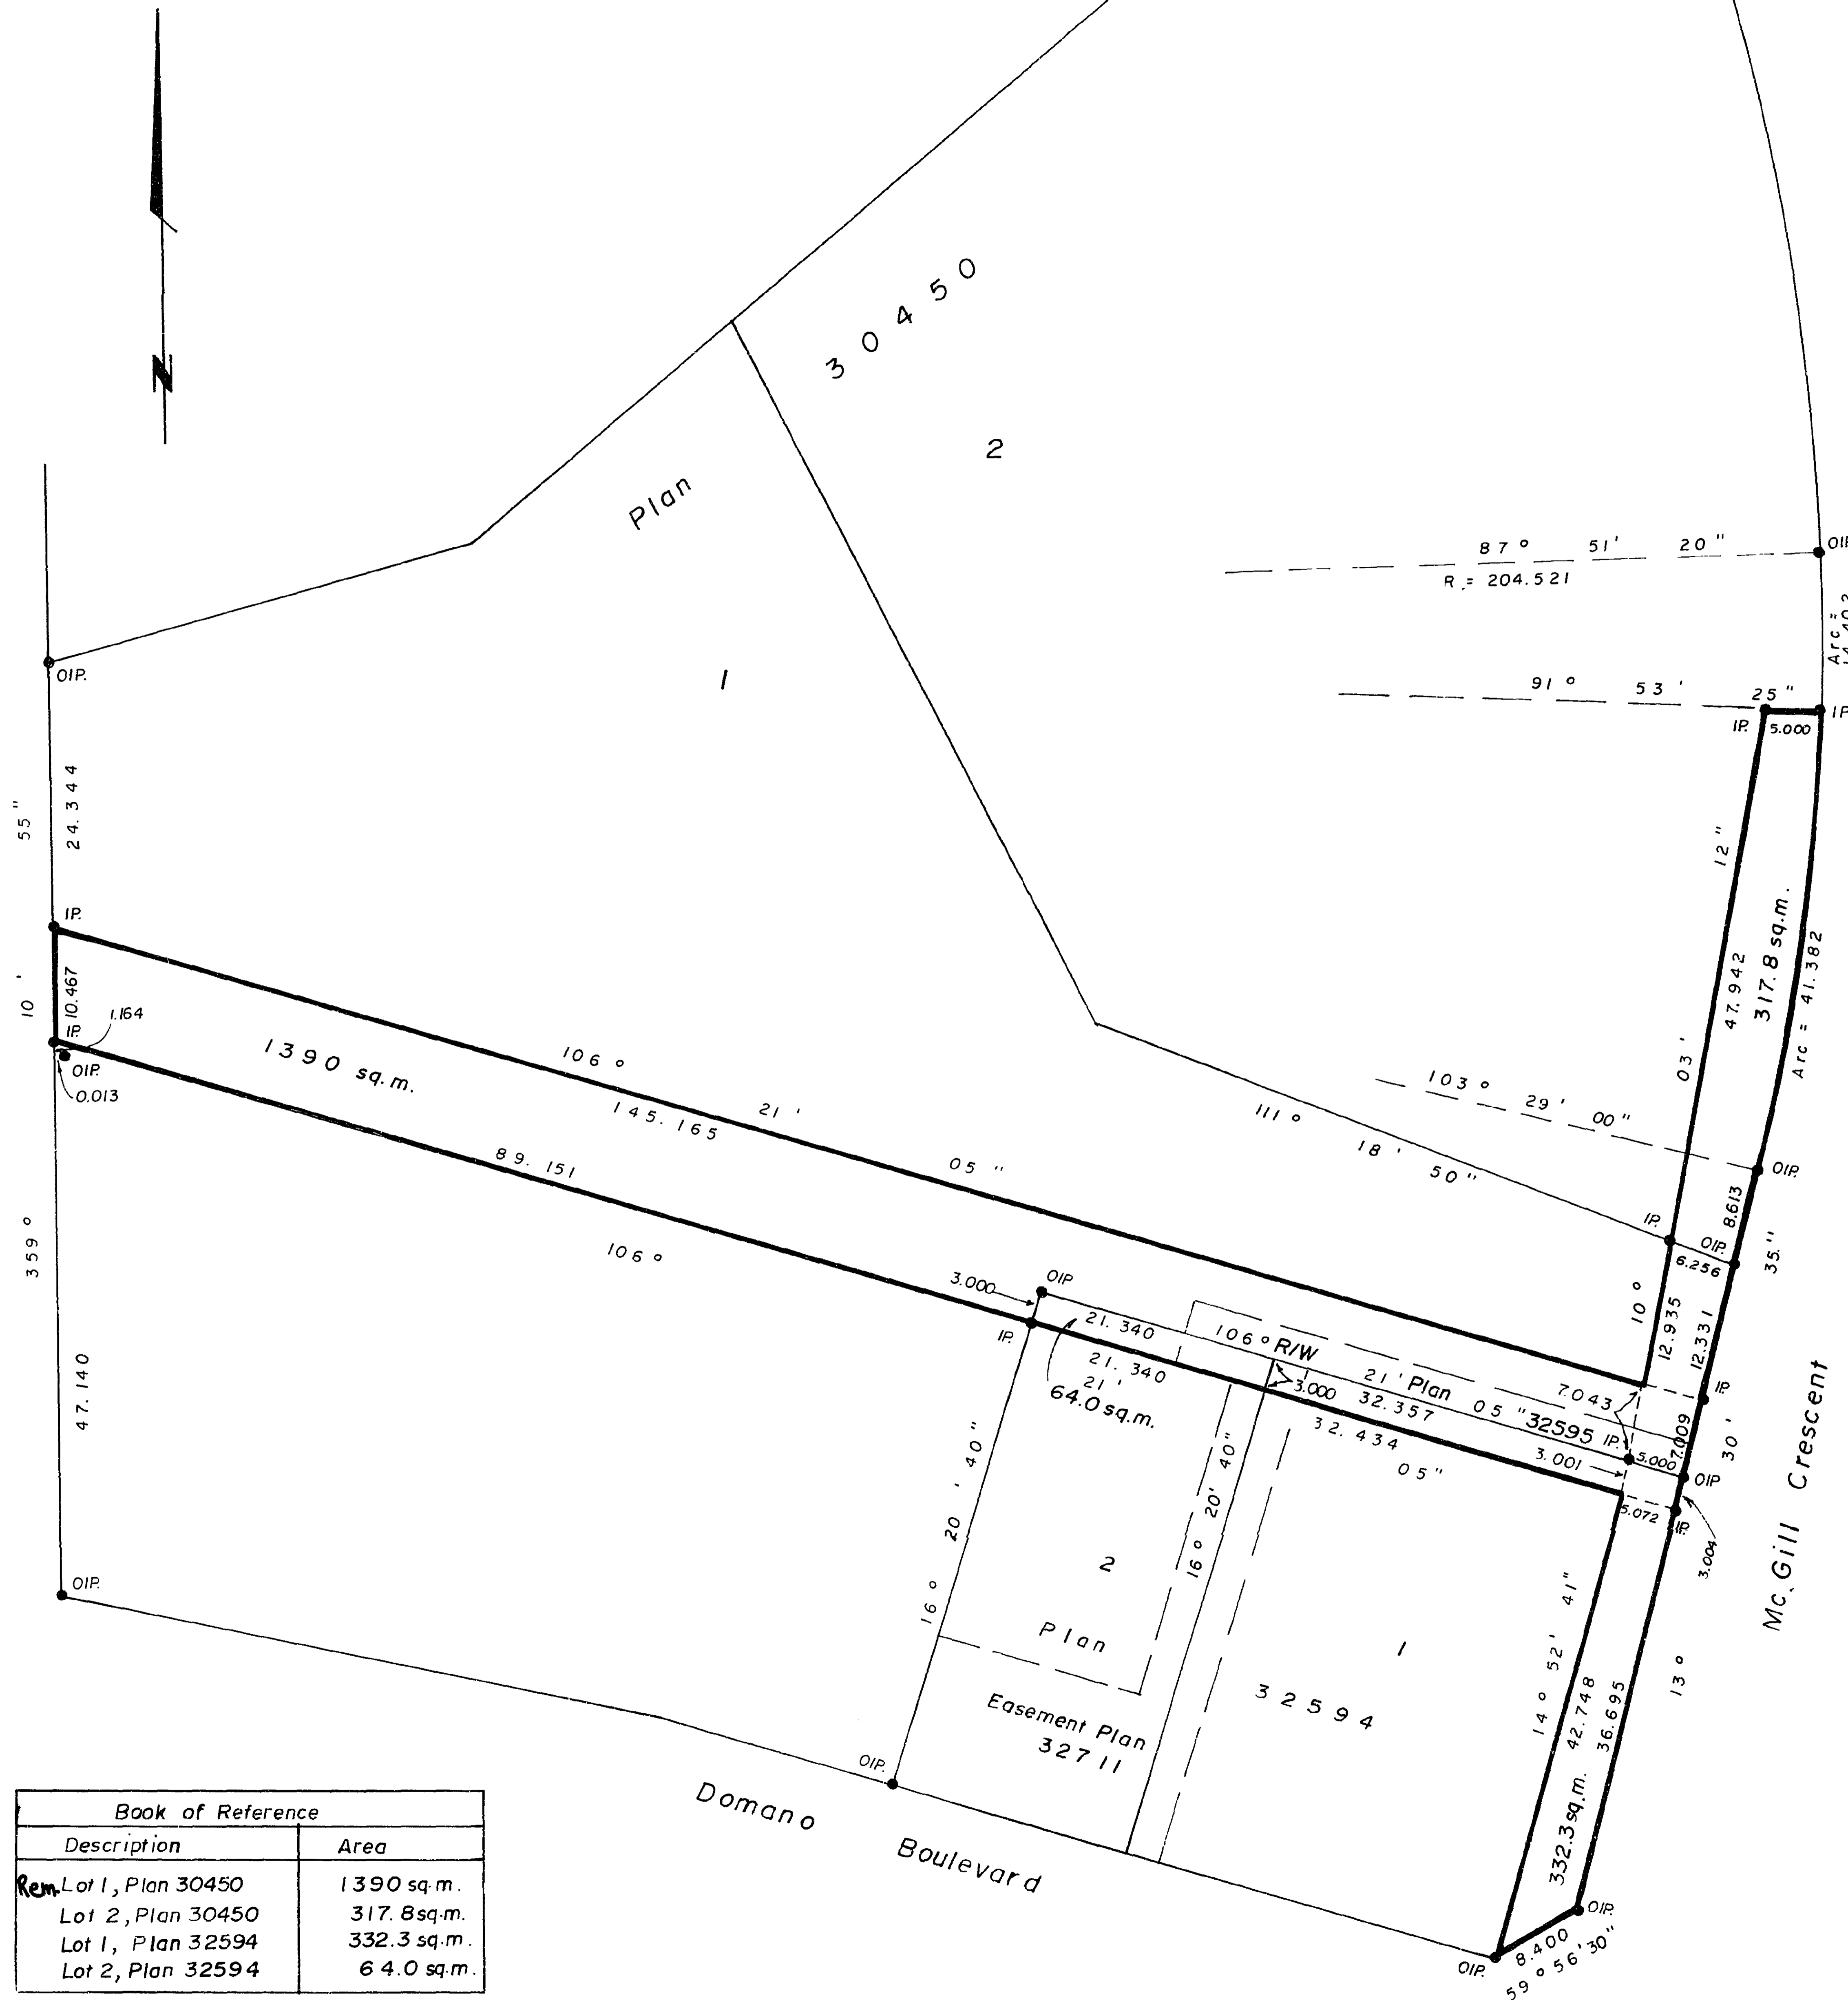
N

30450

2

Plan

1

87° 51' 20"
R = 204.521

OIP

Arc =

91° 53' 25"

IP. 5.000 IP

OIP.

55"

24.344

IP.

10.467

10'

IP.

1.164

OIP.

0.013

1390 sq.m.

106°

145.165

21'

05"

111°

18'

50"

103° 29' 00"

89.151

12"

47.942

317.8 sq.m.

Arc = 41.382

03'

OIP.

8.613

IP.

OIP.

6.256

35"

359°

106°

3.000

OIP

IP.

21.340

21.340

106° R/W

21' Plan 05" 32595

3.000

32.357

32.434

05"

64.0 sq.m.

21'

7.043

IP.

5.000

7.009

3.001

OIP

10°

12.935

12.331

IP.

30'

5.072

IP.

3.004

47.140

20'40"

16°

2

Plan

16° 20' 40"

1

32594

14° 52' 41"

42.748

36.695

13°

Mc.Gill Crescent

OIP.

OIP.

Easement Plan 32711

Domano Boulevard

332.3 sq.m.

OIP.

8.400

59° 56' 30"

OIP.

| Book of Reference | |
|---|---|
| Description | Area |
| Rem. Lot 1, Plan 30450 | 1390 sq.m. |
| Lot 2, Plan 30450 | 317.8 sq.m. |
| Lot 1, Plan 32594 | 332.3 sq.m. |
| Lot 2, Plan 32594 | 64.0 sq.m. |